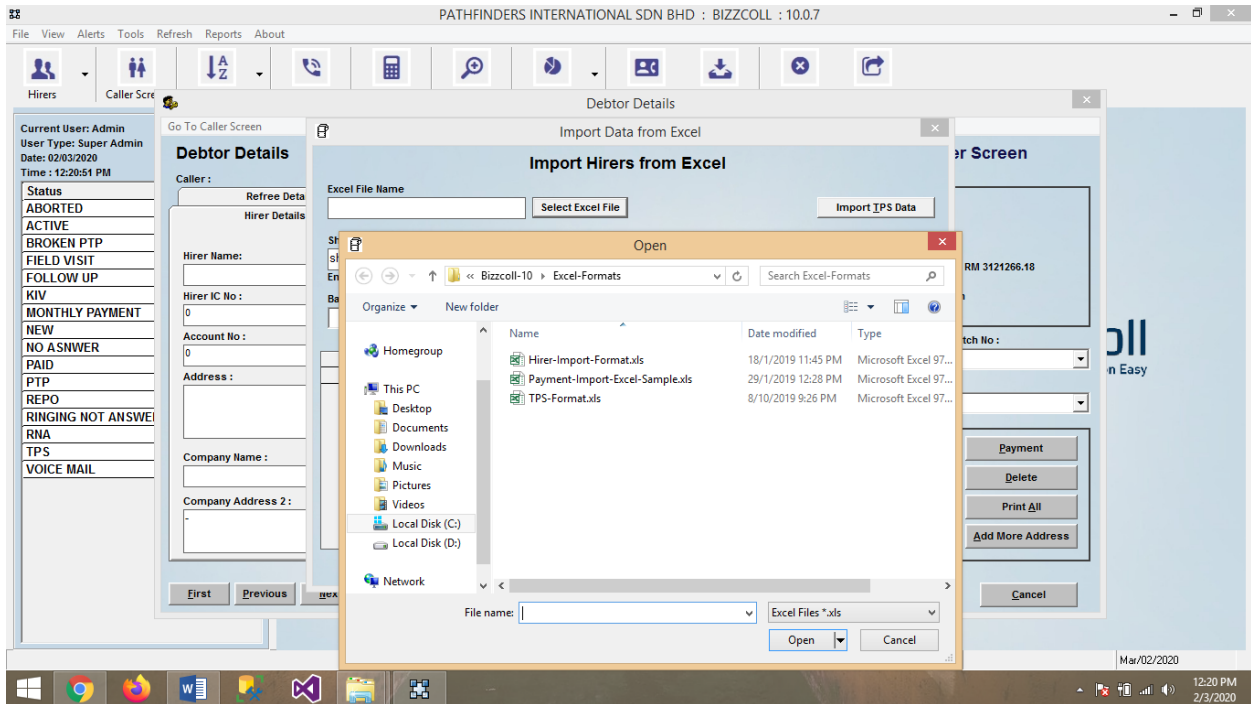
PATHFINDERS INTERNATIONAL SDN BHD : BIZZCOLL : 10.0.7

File View Alerts Tools Refresh Reports About

Hirers
Caller Scre

Current User: Admin
User Type: Super Admin
Date: 02/03/2020
Time : 12:20:51 PM

| Status |
|---|
| ABORTED |
| ACTIVE |
| BROKEN PTP |
| FIELD VISIT |
| FOLLOW UP |
| KIV |
| MONTHLY PAYMENT |
| NEW |
| NO ASNWER |
| PAID |
| PTP |
| REPO |
| RINGING NOT ANSWEI |
| RNA |
| TPS |
| VOICE MAIL |

Debtor Details

Go To Caller Screen

Debtor Details

Caller :

Refree Deta
Hirer Details

Hirer Name:

Hirer IC No :
0

Account No :
0

Address :

Company Name :

Company Address 2 :
-

First
Previous
Nex

r Screen

RM 3121266.18

tch No :

oll
n Easy

Payment
Delete
Print All
Add More Address
Cancel

Import Data from Excel

Import Hirers from Excel

Excel File Name

Select Excel File

Import TPS Data

Sh
sh
En
Ba

Open

« Bizzcoll-10 › Excel-Formats

Search Excel-Formats

Organize ▾
New folder

Homegroup
This PC
Desktop
Documents
Downloads
Music
Pictures
Videos
Local Disk (C:)
Local Disk (D:)
Network

| Name | Date modified | Type |
|---|---|---|
| Hirer-Import-Format.xls | 18/1/2019 11:45 PM | Microsoft Excel 97... |
| Payment-Import-Excel-Sample.xls | 29/1/2019 12:28 PM | Microsoft Excel 97... |
| TPS-Format.xls | 8/10/2019 9:26 PM | Microsoft Excel 97... |

File name:

Excel Files *.xls

Open
Cancel

Mar/02/2020

12:20 PM
2/3/2020